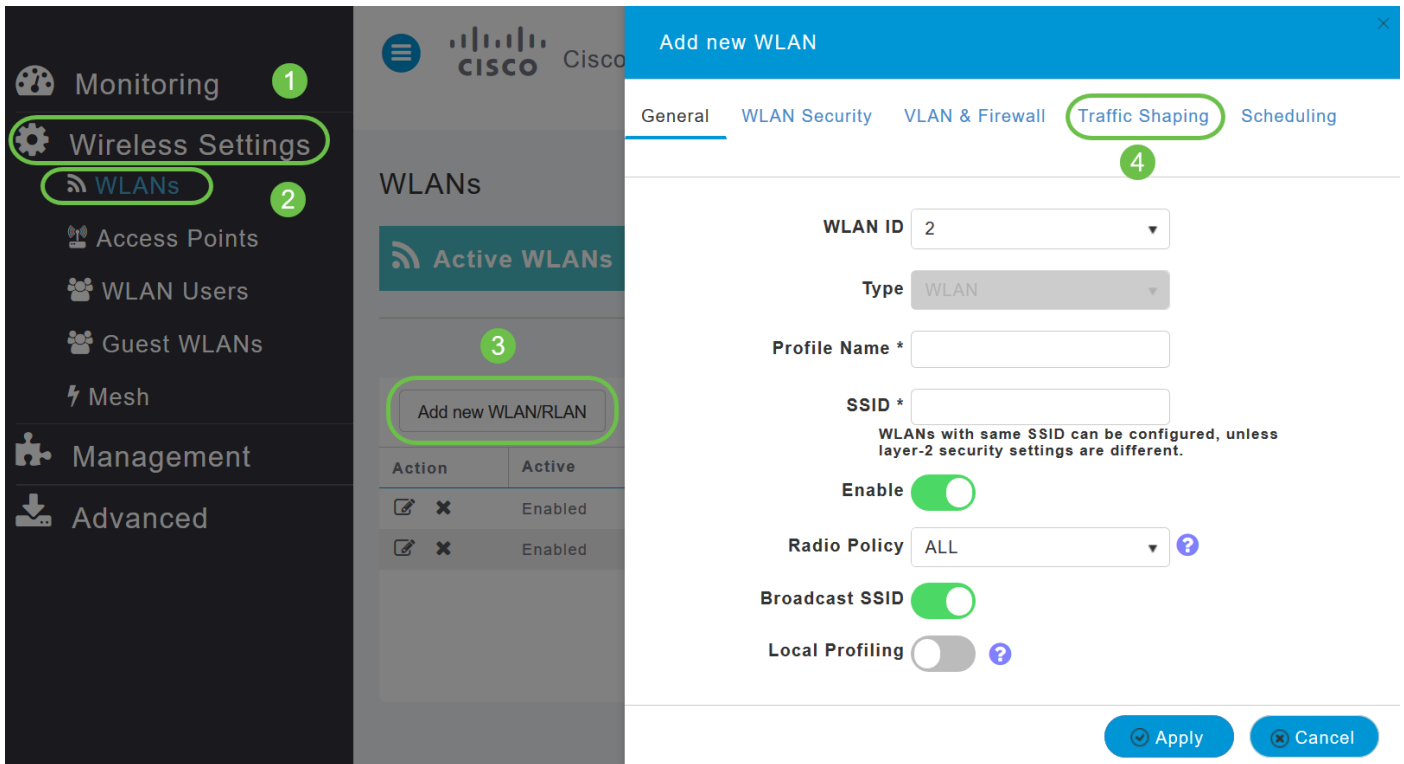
Monitoring 1

Wireless Settings

WLANs 2

Access Points

WLAN Users

Guest WLANs

Mesh

Management

Advanced

CISCO Cisco

WLANs

Active WLANs

3

Add new WLAN/RLAN

| Action | Active |
|---|---|
| | Enabled |
| | Enabled |

Add new WLAN

×

General WLAN Security VLAN & Firewall Traffic Shaping Scheduling

4

WLAN ID 2

Type WLAN

Profile Name *

SSID *

WLANs with same SSID can be configured, unless layer-2 security settings are different.

Enable

Radio Policy ALL

Broadcast SSID

Local Profiling

Apply Cancel